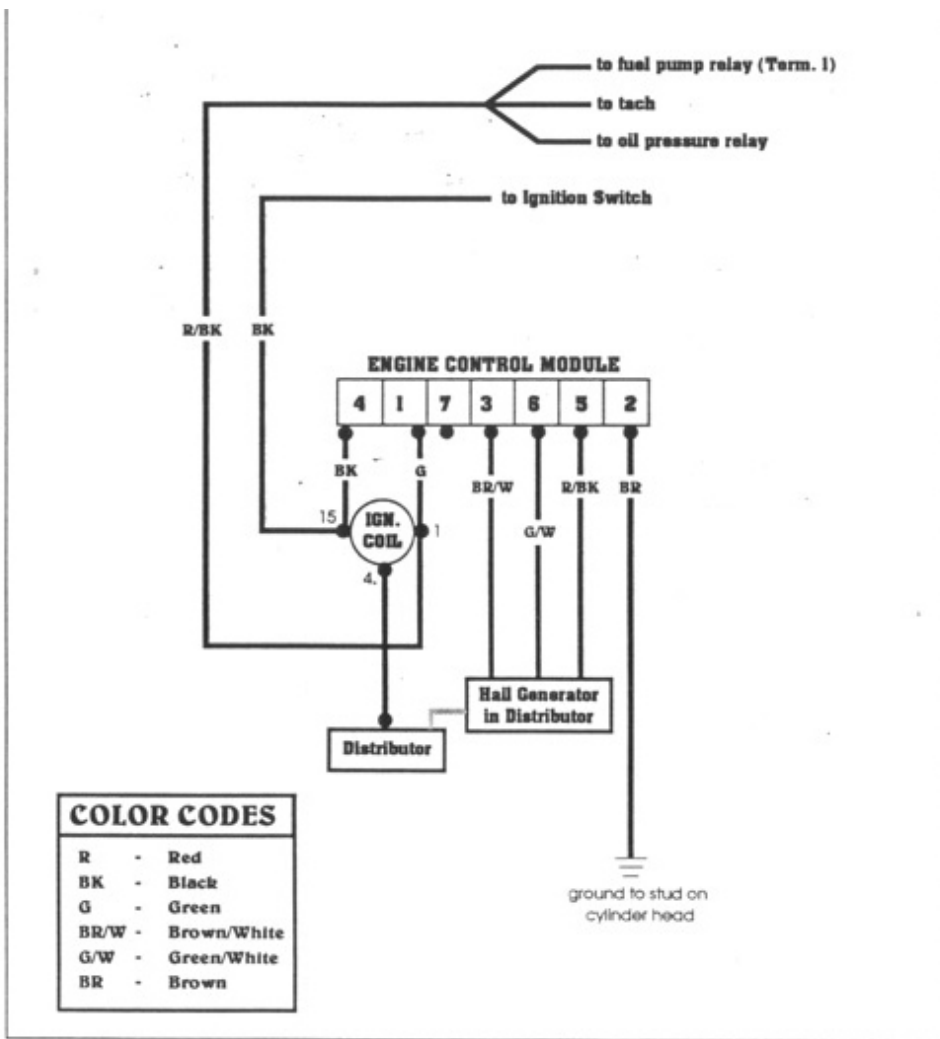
to fuel pump relay (Term. 1)
to tach
to oil pressure relay

to Ignition Switch

R/BK
BK

ENGINE CONTROL MODULE

| 4 | 1 | 7 | 3 | 6 | 5 | 2 |
|---|---|---|---|---|---|---|

BK
G
BR/W
G/W
R/BK
BR

15
IGN. COIL
1
4.

Hall Generator in Distributor

Distributor

COLOR CODES

| | | |
|---|---|---|
| R | - | Red |
| BK | - | Black |
| G | - | Green |
| BR/W | - | Brown/White |
| G/W | - | Green/White |
| BR | - | Brown |

ground to stud on cylinder head